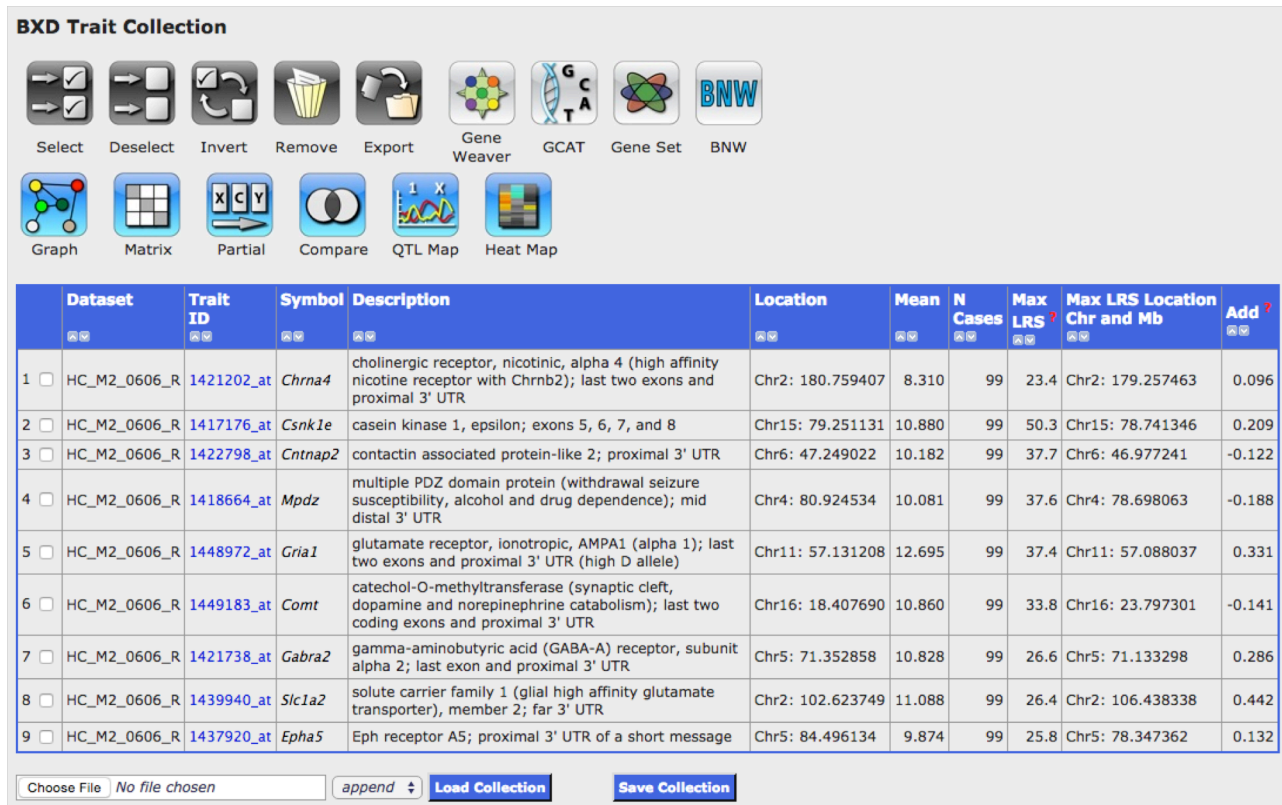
BXD Trait Collection

Select Deselect Invert Remove Export Gene Weaver GCAT Gene Set BNW

Graph Matrix Partial Compare QTL Map Heat Map

| | Dataset | Trait ID | Symbol | Description | Location | Mean | N Cases | Max LRS ? | Max LRS Location Chr and Mb | Add ? |
|---|---|---|---|---|---|---|---|---|---|---|
| 1 | HC_M2_0606_R | 1421202_at | Chrna4 | cholinergic receptor, nicotinic, alpha 4 (high affinity nicotine receptor with Chrnb2); last two exons and proximal 3' UTR | Chr2: 180.759407 | 8.310 | 99 | 23.4 | Chr2: 179.257463 | 0.096 |
| 2 | HC_M2_0606_R | 1417176_at | Csnk1e | casein kinase 1, epsilon; exons 5, 6, 7, and 8 | Chr15: 79.251131 | 10.880 | 99 | 50.3 | Chr15: 78.741346 | 0.209 |
| 3 | HC_M2_0606_R | 1422798_at | Cntnap2 | contactin associated protein-like 2; proximal 3' UTR | Chr6: 47.249022 | 10.182 | 99 | 37.7 | Chr6: 46.977241 | -0.122 |
| 4 | HC_M2_0606_R | 1418664_at | Mpdz | multiple PDZ domain protein (withdrawal seizure susceptibility, alcohol and drug dependence); mid distal 3' UTR | Chr4: 80.924534 | 10.081 | 99 | 37.6 | Chr4: 78.698063 | -0.188 |
| 5 | HC_M2_0606_R | 1448972_at | Gria1 | glutamate receptor, ionotropic, AMPA1 (alpha 1); last two exons and proximal 3' UTR (high D allele) | Chr11: 57.131208 | 12.695 | 99 | 37.4 | Chr11: 57.088037 | 0.331 |
| 6 | HC_M2_0606_R | 1449183_at | Comt | catechol-O-methyltransferase (synaptic cleft, dopamine and norepinephrine catabolism); last two coding exons and proximal 3' UTR | Chr16: 18.407690 | 10.860 | 99 | 33.8 | Chr16: 23.797301 | -0.141 |
| 7 | HC_M2_0606_R | 1421738_at | Gabra2 | gamma-aminobutyric acid (GABA-A) receptor, subunit alpha 2; last exon and proximal 3' UTR | Chr5: 71.352858 | 10.828 | 99 | 26.6 | Chr5: 71.133298 | 0.286 |
| 8 | HC_M2_0606_R | 1439940_at | Slc1a2 | solute carrier family 1 (glial high affinity glutamate transporter), member 2; far 3' UTR | Chr2: 102.623749 | 11.088 | 99 | 26.4 | Chr2: 106.438338 | 0.442 |
| 9 | HC_M2_0606_R | 1437920_at | Epha5 | Eph receptor A5; proximal 3' UTR of a short message | Chr5: 84.496134 | 9.874 | 99 | 25.8 | Chr5: 78.347362 | 0.132 |

Choose File No file chosen append Load Collection Save Collection